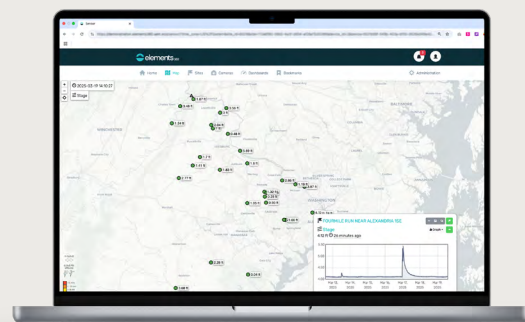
elements

Home Map Sites Cameras Dashboards Bookmarks

Administration

2025-03-19 14:10:37

Stage

WINCHESTER

BALTIMORE

WASHINGTON

FOURMILE RUN NEAR ALEXANDRIA, VA

Stage

0.12 ft 26 minutes ago

Graph